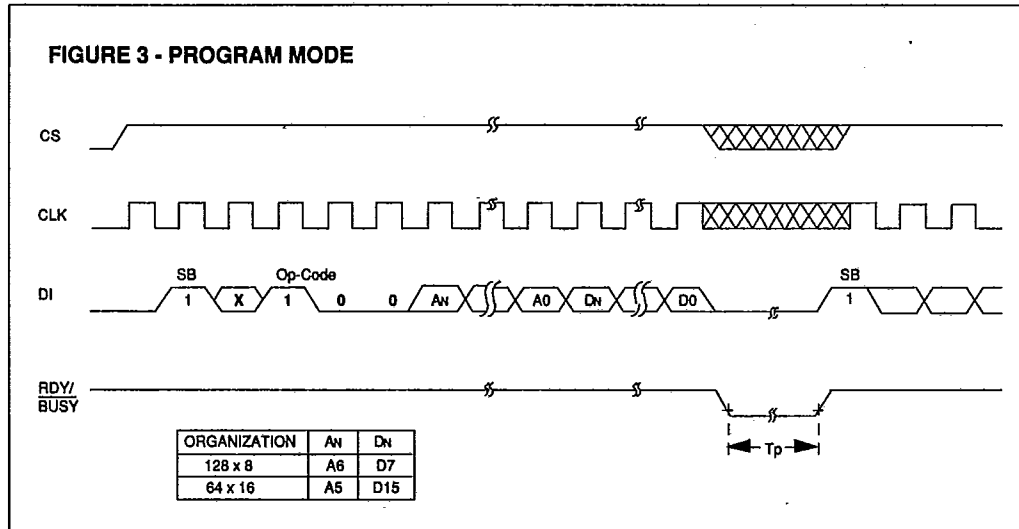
FIGURE 3 - PROGRAM MODE

CS

CLK

DI

SB

1

X

Op-Code

1

0

0

AN

A0

DN

D0

SB

1

RDY/ $\overline{BUSY}$

| ORGANIZATION | AN | DN |
|---|---|---|
| 128 x 8 | A6 | D7 |
| 64 x 16 | A5 | D15 |

Tp